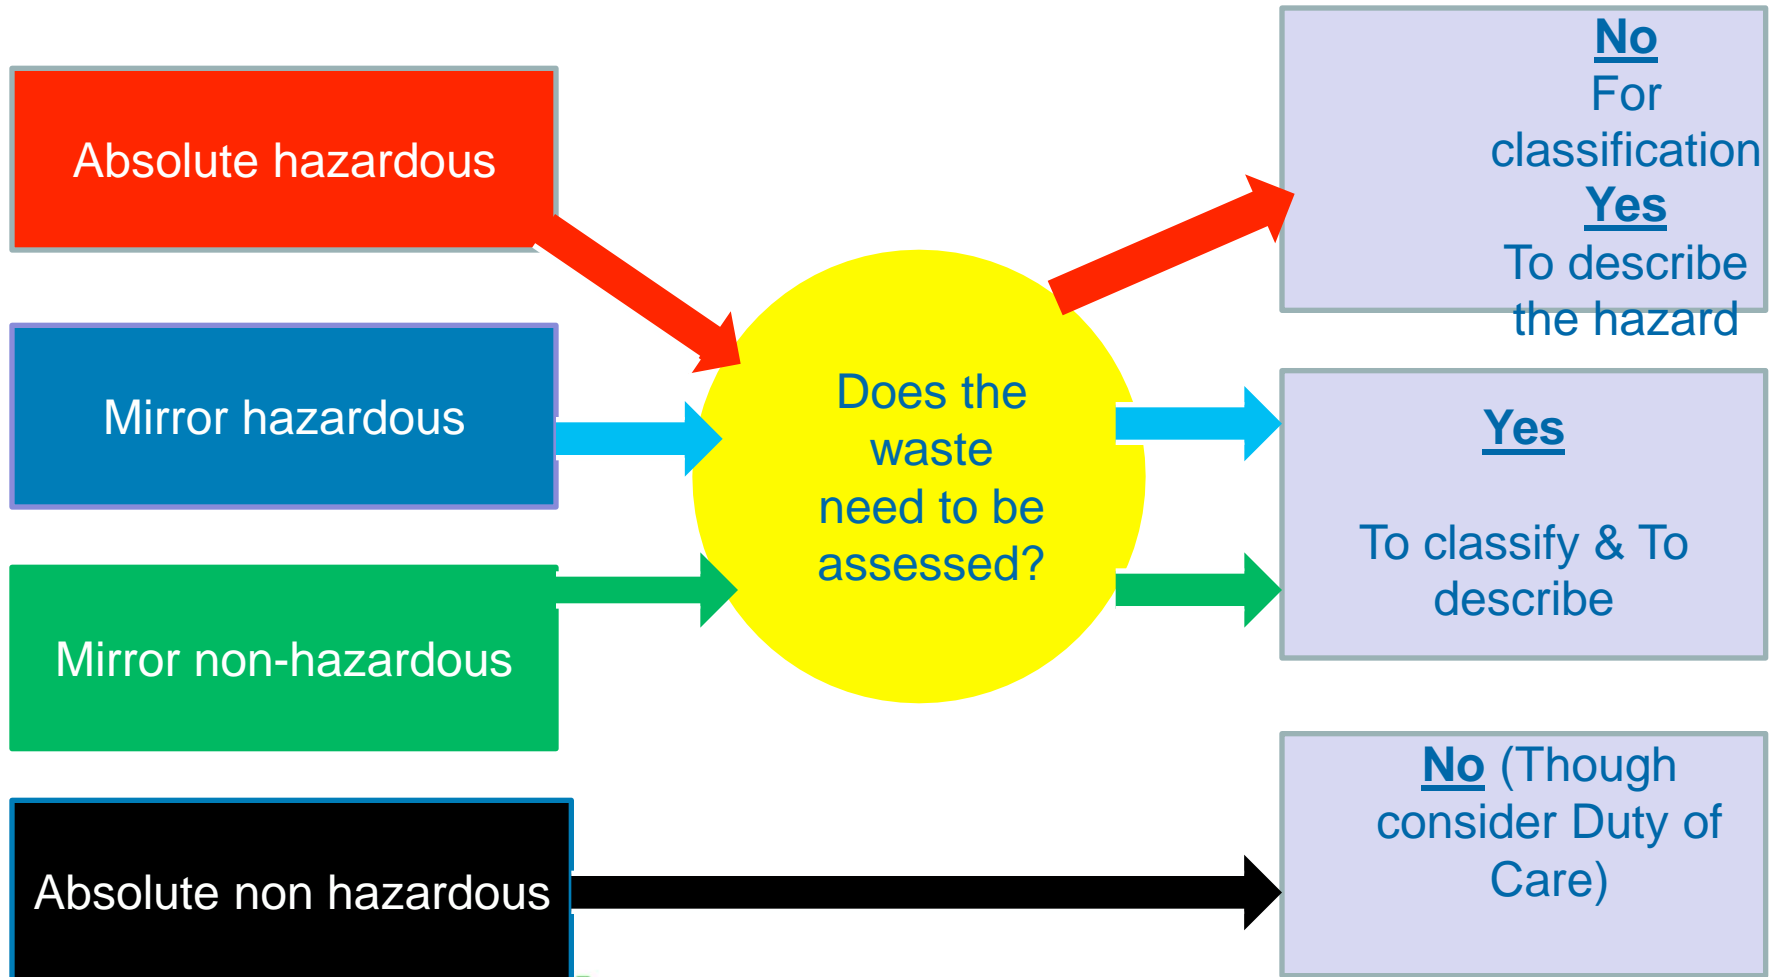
Absolute hazardous

Mirror hazardous

Mirror non-hazardous

Absolute non hazardous

Does the waste need to be assessed?

No
For classification
Yes
To describe the hazard

Yes

To classify & To describe

No (Though consider Duty of Care)